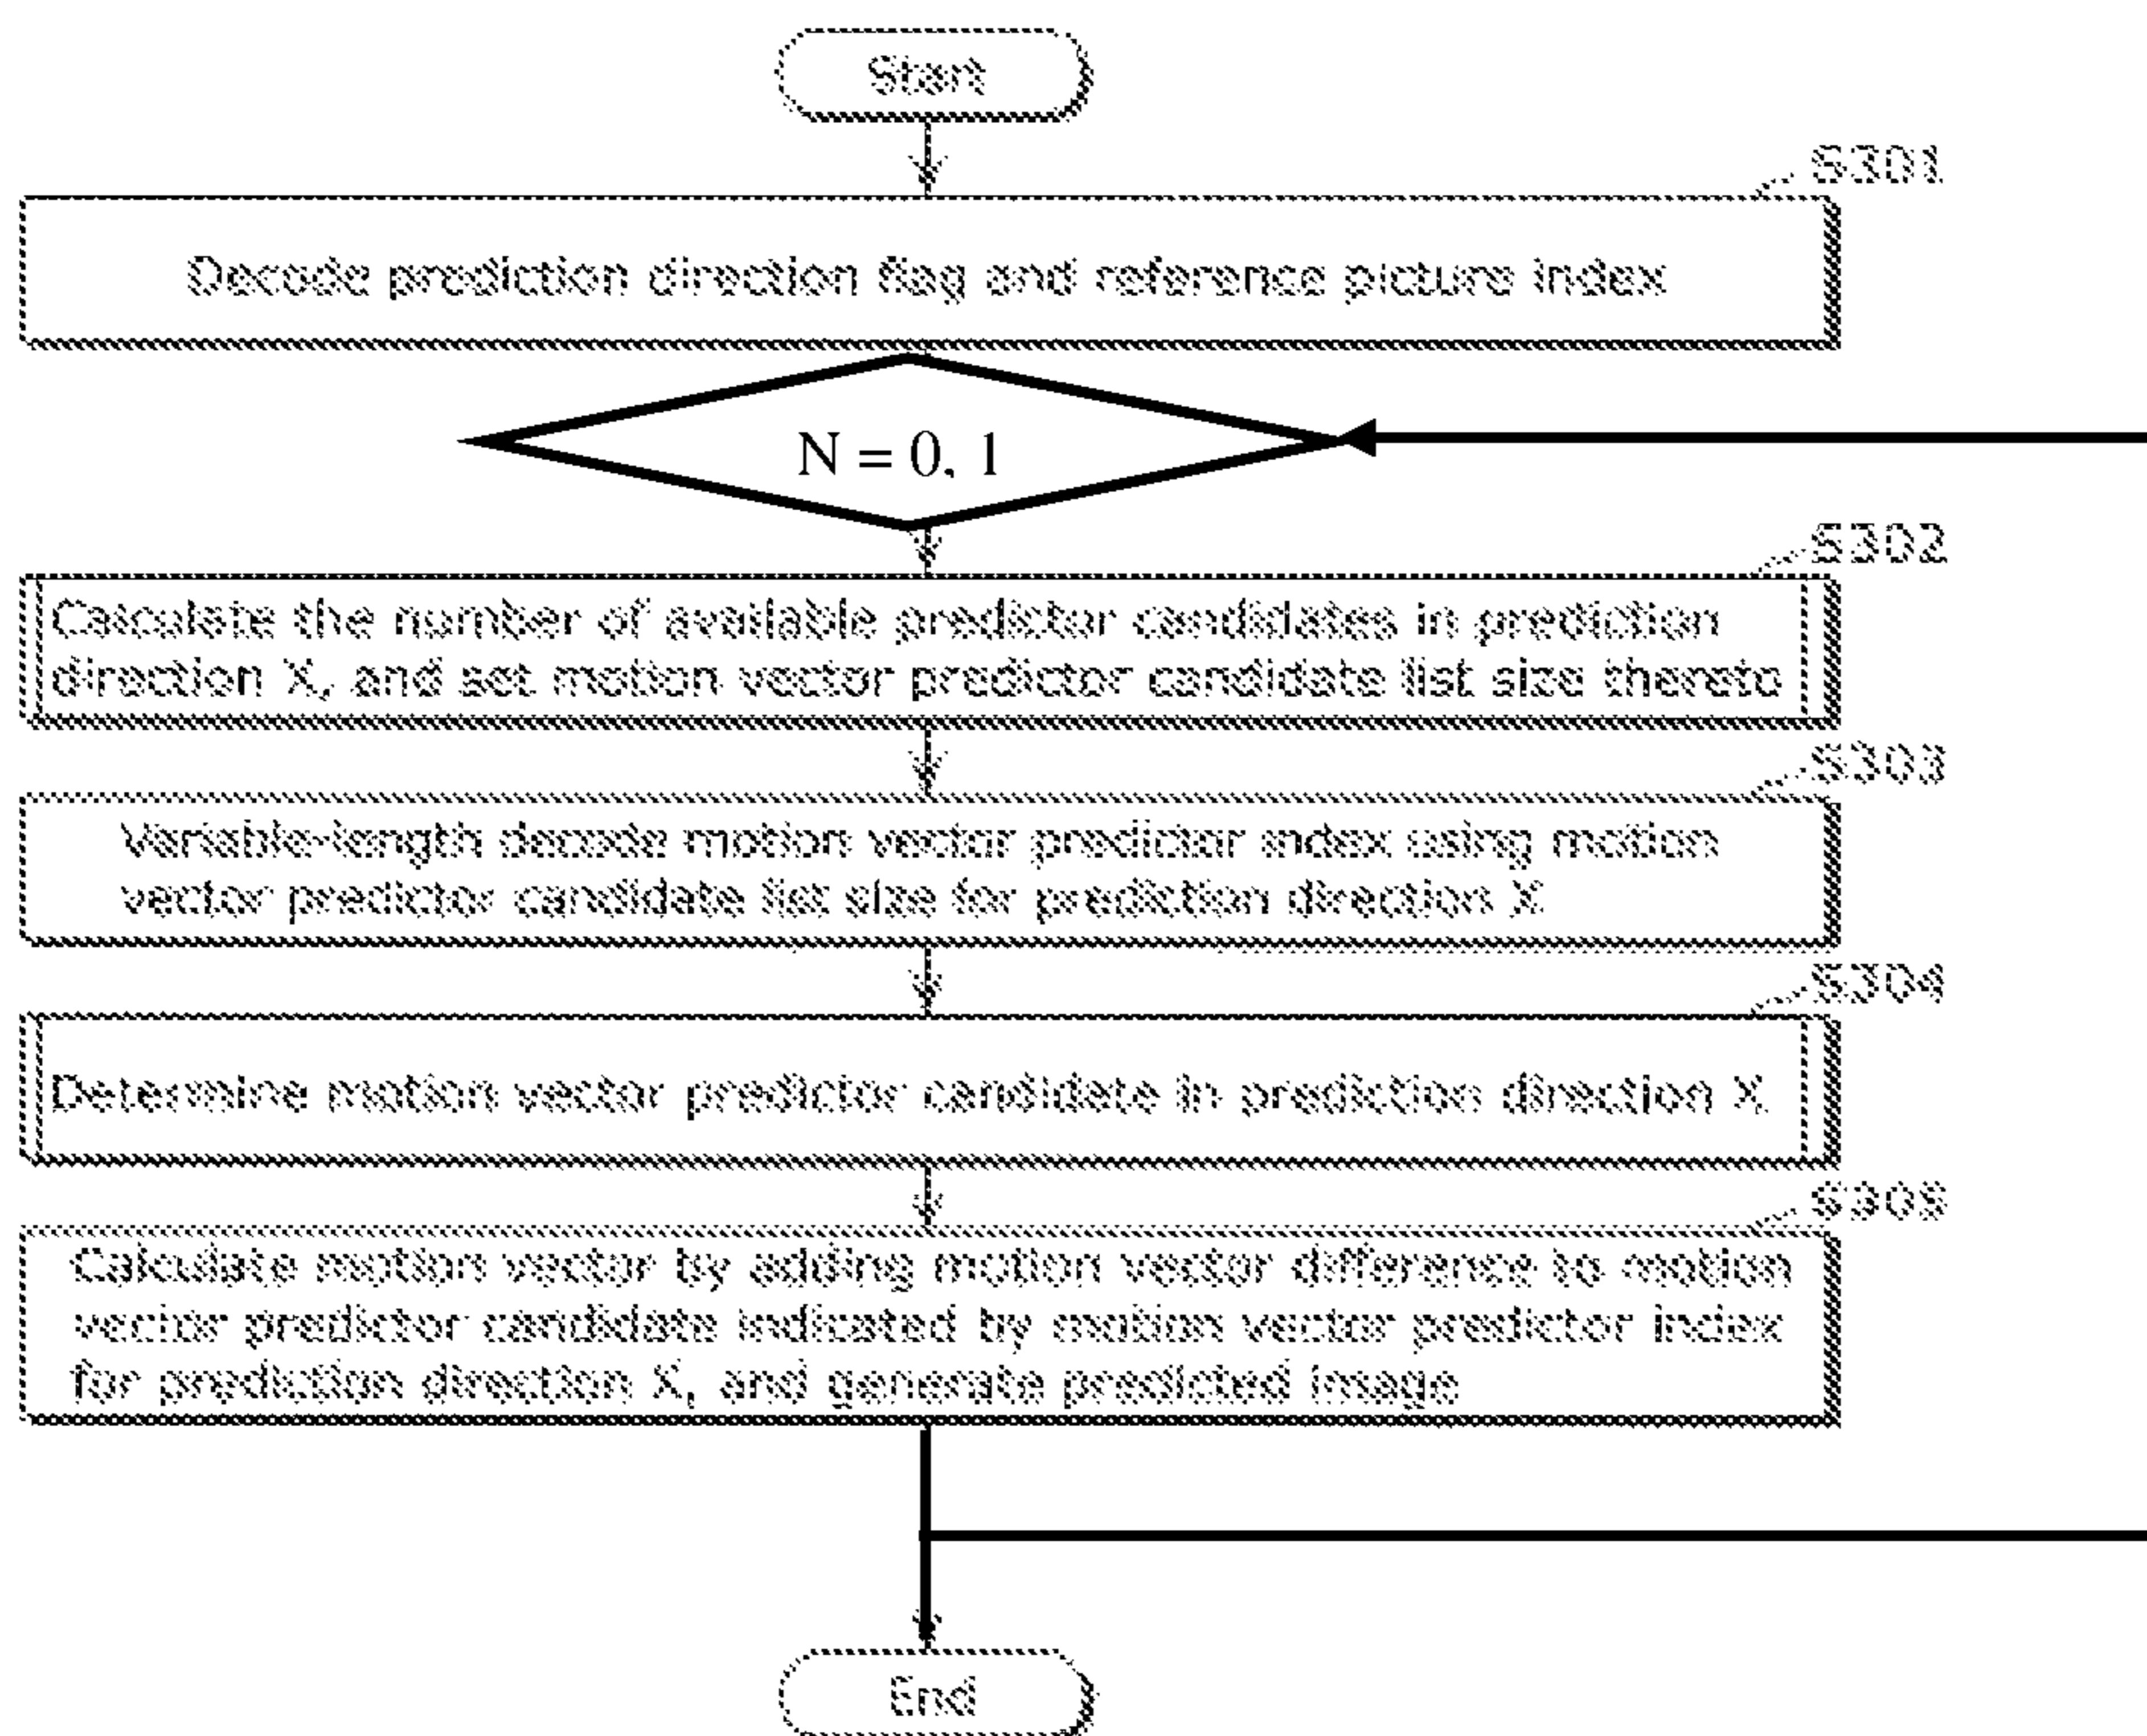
Start

S301

Decode prediction direction flag and reference picture index

N = 0, 1

S302

Calculate the number of available predictor candidates in prediction direction X, and set motion vector predictor candidate list size thereto

S303

Variable-length decode motion vector predictor index using motion vector predictor candidate list size for prediction direction X

S304

Determine motion vector predictor candidate in prediction direction X

S305

Calculate motion vector by adding motion vector difference to motion vector predictor candidate indicated by motion vector predictor index for prediction direction X, and generate predicted image

End